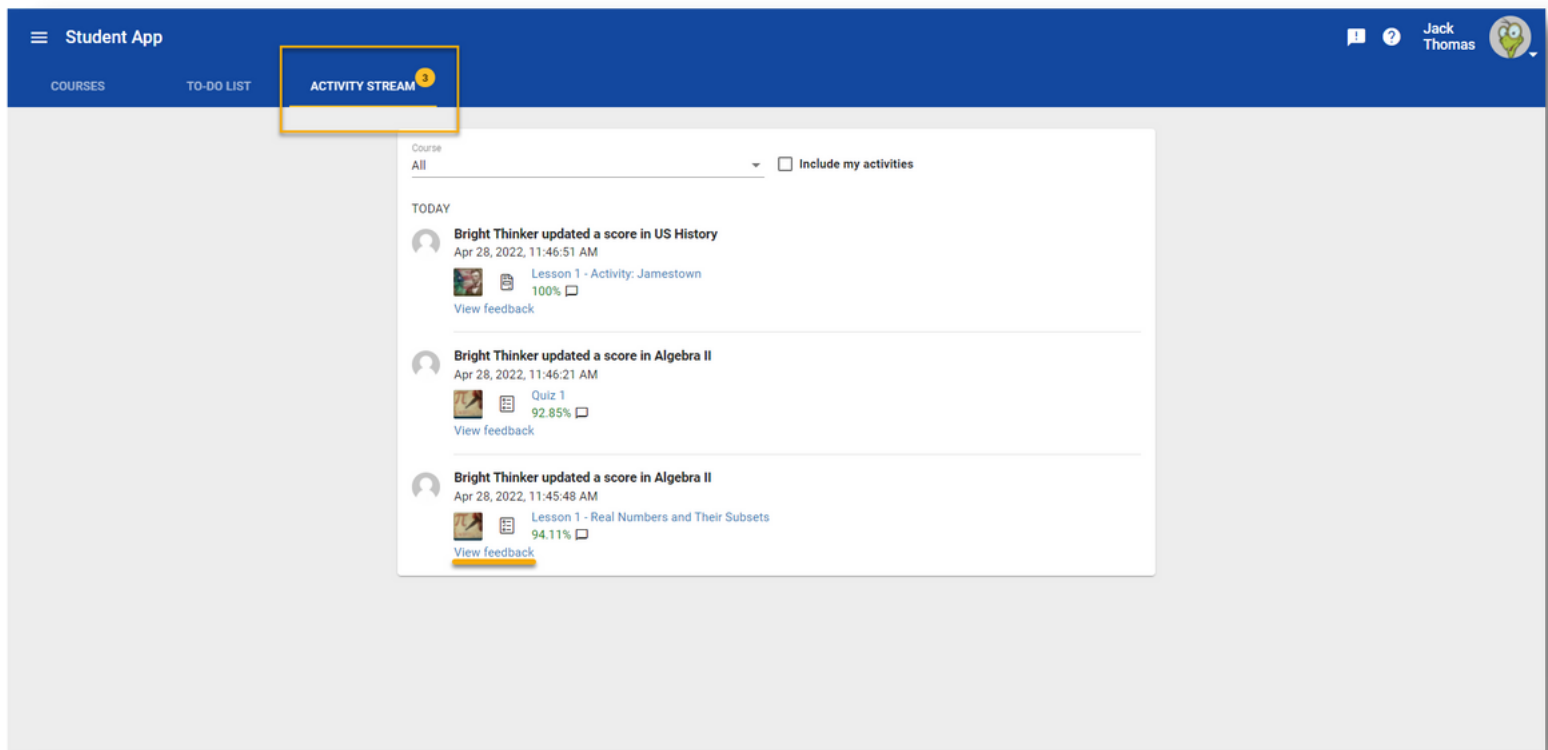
Student App

Jack Thomas

COURSES TO-DO LIST ACTIVITY STREAM 3

Course
All

Include my activities

TODAY

Bright Thinker updated a score in US History
Apr 28, 2022, 11:46:51 AM
Lesson 1 - Activity: Jamestown
100%
View feedback

Bright Thinker updated a score in Algebra II
Apr 28, 2022, 11:46:21 AM
Quiz 1
92.85%
View feedback

Bright Thinker updated a score in Algebra II
Apr 28, 2022, 11:45:48 AM
Lesson 1 - Real Numbers and Their Subsets
94.11%
View feedback